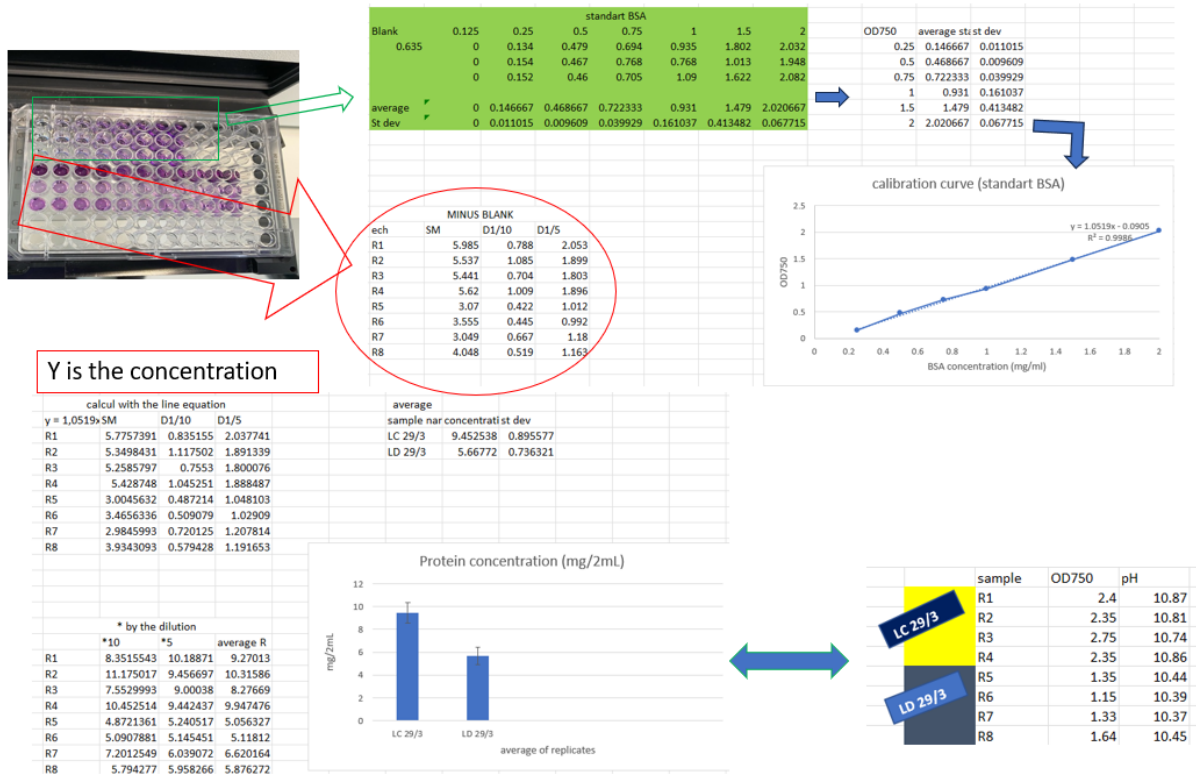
standart BSA

| Blank | 0.125 | 0.25 | 0.5 | 0.75 | 1 | 1.5 | 2 |
|---|---|---|---|---|---|---|---|
| 0.635 | 0 | 0.134 | 0.479 | 0.694 | 0.935 | 1.802 | 2.032 |
| | 0 | 0.154 | 0.467 | 0.768 | 0.768 | 1.013 | 1.948 |
| | 0 | 0.152 | 0.46 | 0.705 | 1.09 | 1.622 | 2.082 |
| average | 0 | 0.146667 | 0.468667 | 0.722333 | 0.931 | 1.479 | 2.020667 |
| St dev | 0 | 0.011015 | 0.009609 | 0.039929 | 0.161037 | 0.413482 | 0.067715 |

| OD750 | average sta | st dev |
|---|---|---|
| 0.25 | 0.146667 | 0.011015 |
| 0.5 | 0.468667 | 0.009609 |
| 0.75 | 0.722333 | 0.039929 |
| 1 | 0.931 | 0.161037 |
| 1.5 | 1.479 | 0.413482 |
| 2 | 2.020667 | 0.067715 |

calibration curve (standart BSA)
y = 1.0519x - 0.0905
R² = 0.9986
OD750
2.5
2
1.5
1
0.5
0
0 0.2 0.4 0.6 0.8 1 1.2 1.4 1.6 1.8 2
BSA concentration (mg/ml)

MINUS BLANK

| ech | SM | D1/10 | D1/5 |
|---|---|---|---|
| R1 | 5.985 | 0.788 | 2.053 |
| R2 | 5.537 | 1.085 | 1.899 |
| R3 | 5.441 | 0.704 | 1.803 |
| R4 | 5.62 | 1.009 | 1.896 |
| R5 | 3.07 | 0.422 | 1.012 |
| R6 | 3.555 | 0.445 | 0.992 |
| R7 | 3.049 | 0.667 | 1.18 |
| R8 | 4.048 | 0.519 | 1.163 |

Y is the concentration

calcul with the line equation

| y = 1,0519x | SM | D1/10 | D1/5 |
|---|---|---|---|
| R1 | 5.7757391 | 0.835155 | 2.037741 |
| R2 | 5.3498431 | 1.117502 | 1.891339 |
| R3 | 5.2585797 | 0.7553 | 1.800076 |
| R4 | 5.428748 | 1.045251 | 1.888487 |
| R5 | 3.0045632 | 0.487214 | 1.048103 |
| R6 | 3.4656336 | 0.509079 | 1.02909 |
| R7 | 2.9845993 | 0.720125 | 1.207814 |
| R8 | 3.9343093 | 0.579428 | 1.191653 |

average

| sample nar | concentrati | st dev |
|---|---|---|
| LC 29/3 | 9.452538 | 0.895577 |
| LD 29/3 | 5.66772 | 0.736321 |

* by the dilution

| | *10 | *5 | average R |
|---|---|---|---|
| R1 | 8.3515543 | 10.18871 | 9.27013 |
| R2 | 11.175017 | 9.456697 | 10.31586 |
| R3 | 7.5529993 | 9.00038 | 8.27669 |
| R4 | 10.452514 | 9.442437 | 9.947476 |
| R5 | 4.8721361 | 5.240517 | 5.056327 |
| R6 | 5.0907881 | 5.145451 | 5.11812 |
| R7 | 7.2012549 | 6.039072 | 6.620164 |
| R8 | 5.794277 | 5.958266 | 5.876272 |

Protein concentration (mg/2mL)
mg/2mL
12
10
8
6
4
2
0
LC 29/3 LD 29/3
average of replicates

| sample | OD750 | pH |
|---|---|---|
| R1 | 2.4 | 10.87 |
| R2 | 2.35 | 10.81 |
| R3 | 2.75 | 10.74 |
| R4 | 2.35 | 10.86 |
| R5 | 1.35 | 10.44 |
| R6 | 1.15 | 10.39 |
| R7 | 1.33 | 10.37 |
| R8 | 1.64 | 10.45 |

LC 29/3
LD 29/3